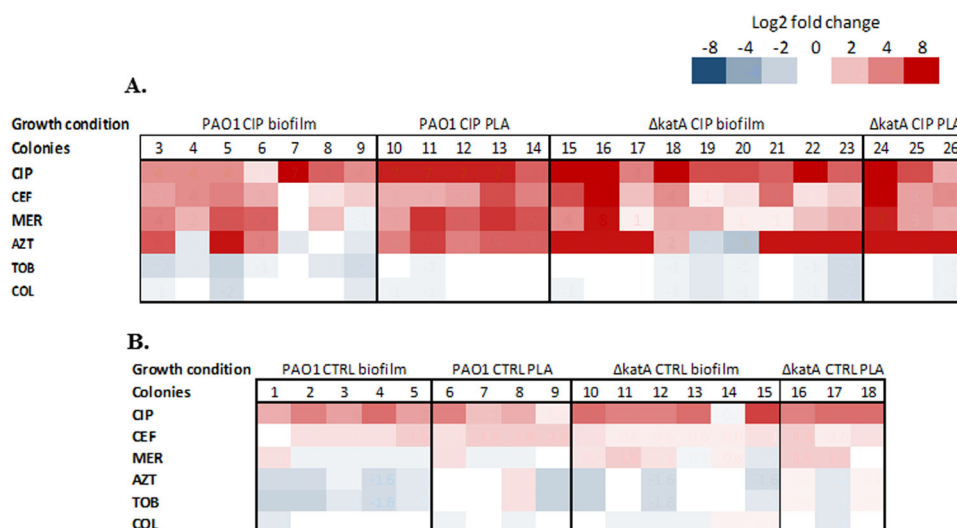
Log2 fold change

-8 -4 -2 0 2 4 8

A.

| Growth condition | PAO1 CIP biofilm | | | | | | | PAO1 CIP PLA | | | | | ΔkatA CIP biofilm | | | | | | | | | ΔkatA CIP PLA | | |
|---|---|---|---|---|---|---|---|---|---|---|---|---|---|---|---|---|---|---|---|---|---|---|---|---|
| Colonies | 3 | 4 | 5 | 6 | 7 | 8 | 9 | 10 | 11 | 12 | 13 | 14 | 15 | 16 | 17 | 18 | 19 | 20 | 21 | 22 | 23 | 24 | 25 | 26 |
| CIP | | | | | | | | | | | | | | | | | | | | | | | | |
| CEF | | | | | | | | | | | | | | | | | | | | | | | | |
| MER | | | | | | | | | | | | | | | | | | | | | | | | |
| AZT | | | | | | | | | | | | | | | | | | | | | | | | |
| TOB | | | | | | | | | | | | | | | | | | | | | | | | |
| COL | | | | | | | | | | | | | | | | | | | | | | | | |

B.

| Growth condition | PAO1 CTRL biofilm | | | | | PAO1 CTRL PLA | | | | ΔkatA CTRL biofilm | | | | | | ΔkatA CTRL PLA | | |
|---|---|---|---|---|---|---|---|---|---|---|---|---|---|---|---|---|---|---|
| Colonies | 1 | 2 | 3 | 4 | 5 | 6 | 7 | 8 | 9 | 10 | 11 | 12 | 13 | 14 | 15 | 16 | 17 | 18 |
| CIP | | | | | | | | | | | | | | | | | | |
| CEF | | | | | | | | | | | | | | | | | | |
| MER | | | | | | | | | | | | | | | | | | |
| AZT | | | | -1.6 | | | | | | | | -1.6 | | | | | | |
| TOB | | | | -1.6 | | | | | | | | -1.6 | | | | | | |
| COL | | | | | | | | | | | | | | | | | | |